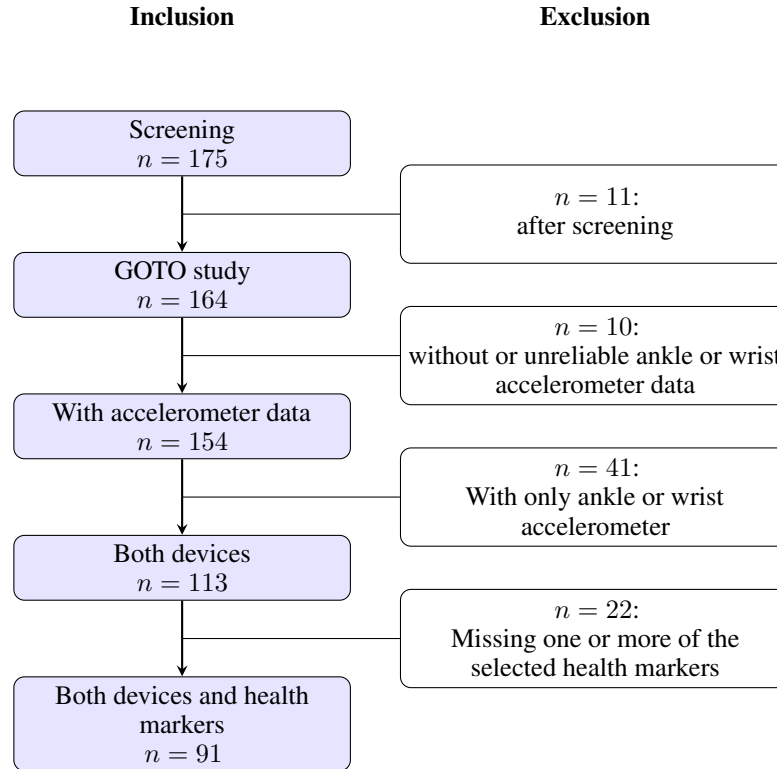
Inclusion

Exclusion

Screening
$n = 175$

$n = 11$:
after screening

GOTO study
$n = 164$

$n = 10$:
without or unreliable ankle or wrist accelerometer data

With accelerometer data
$n = 154$

$n = 41$:
With only ankle or wrist accelerometer

Both devices
$n = 113$

$n = 22$:
Missing one or more of the selected health markers

Both devices and health markers
$n = 91$